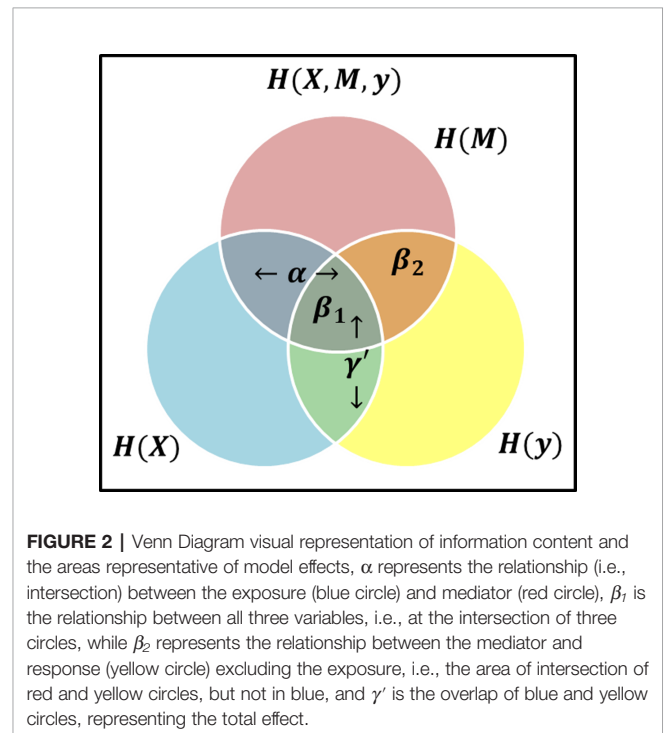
$H(X, M, y)$

$H(M)$

$\leftarrow \alpha \rightarrow$

$\beta_2$

$\beta_1 \uparrow$

$\gamma'$

$\downarrow$

$H(X)$

$H(y)$

**FIGURE 2 |** Venn Diagram visual representation of information content and the areas representative of model effects, α represents the relationship (i.e., intersection) between the exposure (blue circle) and mediator (red circle), $\beta_1$ is the relationship between all three variables, i.e., at the intersection of three circles, while $\beta_2$ represents the relationship between the mediator and response (yellow circle) excluding the exposure, i.e., the area of intersection of red and yellow circles, but not in blue, and $\gamma'$ is the overlap of blue and yellow circles, representing the total effect.